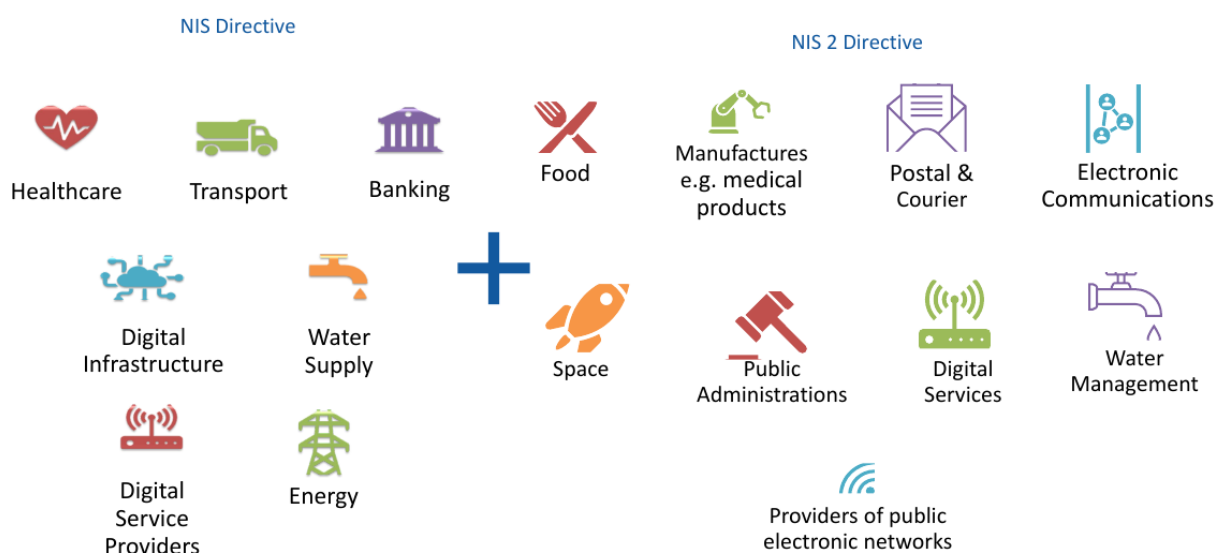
NIS Directive

NIS 2 Directive

Healthcare

Transport

Banking

Food

Manufactures e.g. medical products

Postal & Courier

Electronic Communications

Digital Infrastructure

Water Supply

Space

Public Administrations

Digital Services

Water Management

Digital Service Providers

Energy

Providers of public electronic networks